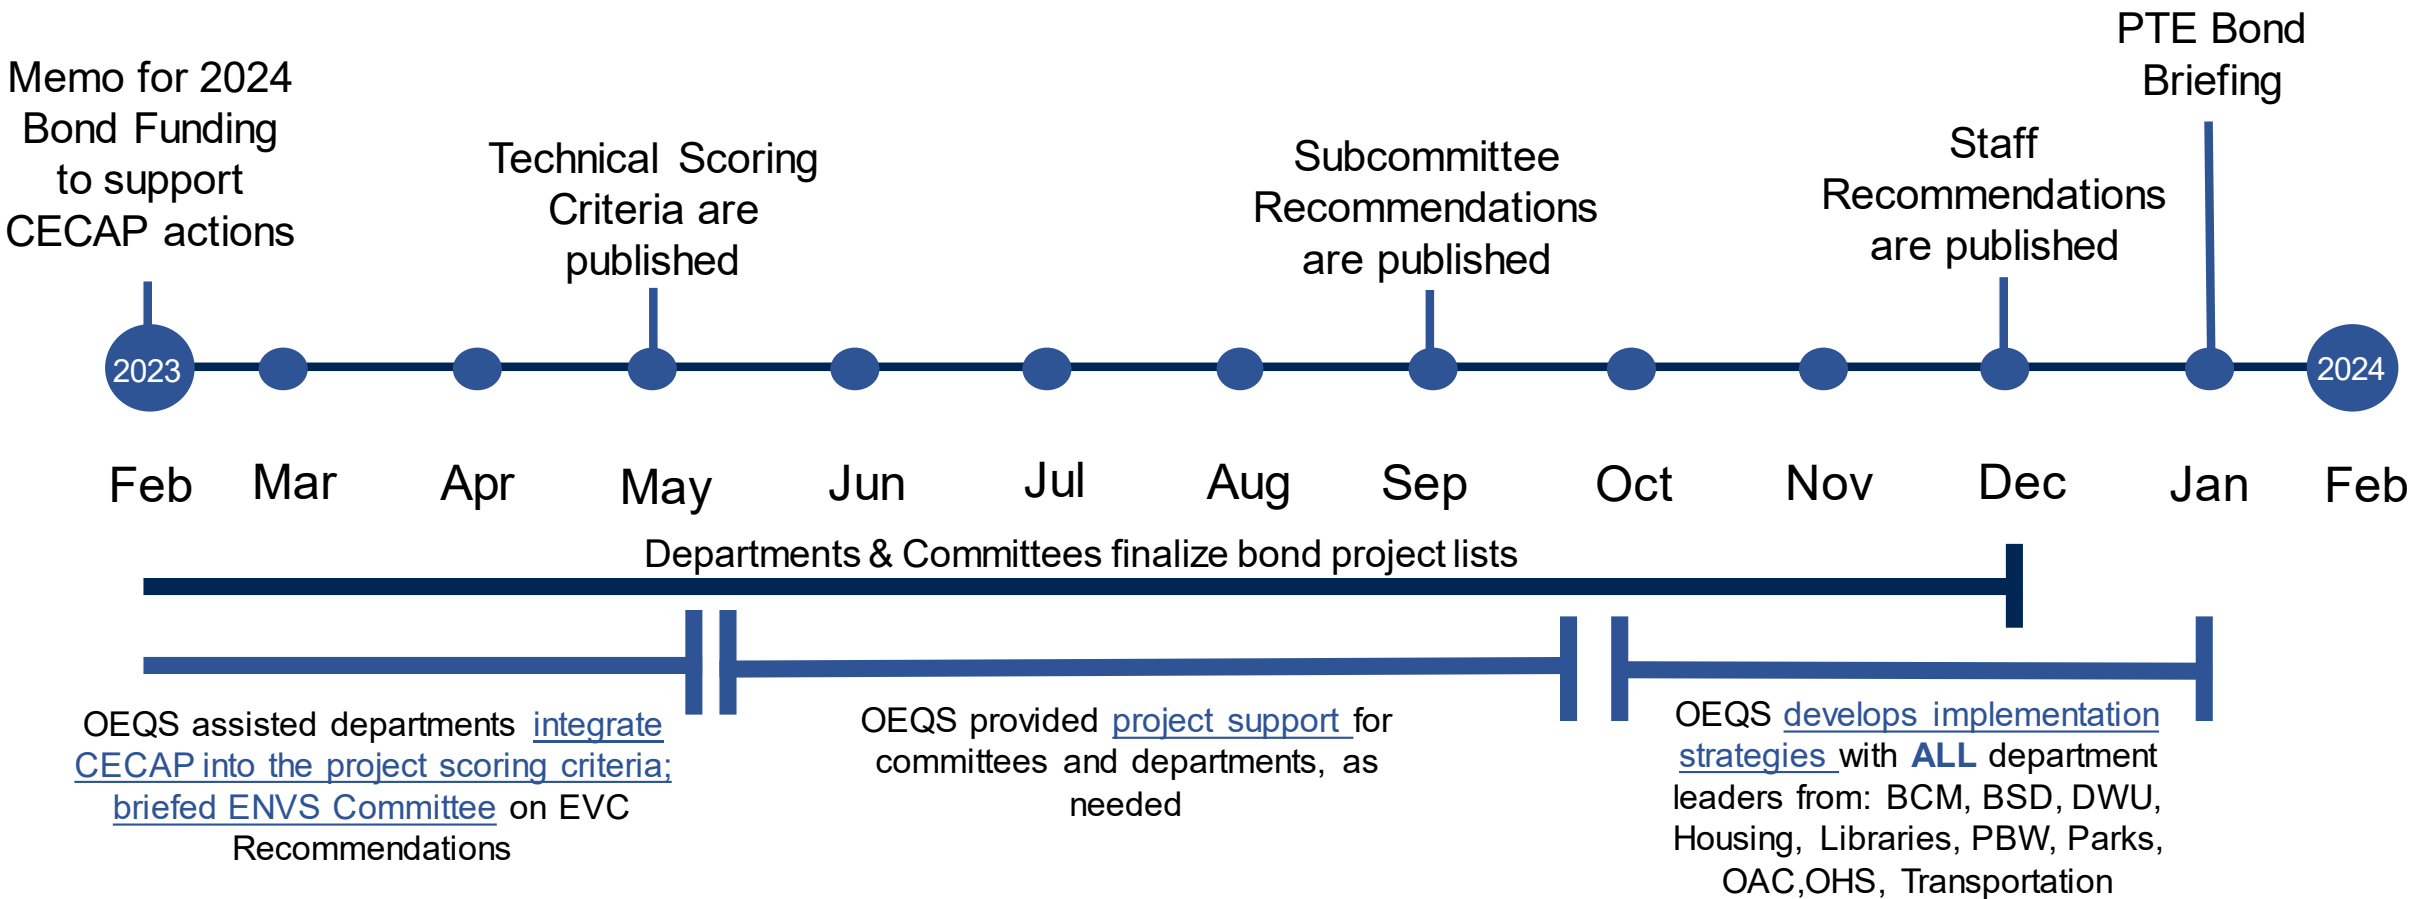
Memo for 2024 Bond Funding to support CECAP actions

Technical Scoring Criteria are published

Subcommittee Recommendations are published

Staff Recommendations are published

PTE Bond Briefing

2023

2024

Feb Mar Apr May Jun Jul Aug Sep Oct Nov Dec Jan Feb

Departments & Committees finalize bond project lists

OEQS assisted departments integrate CECAP into the project scoring criteria; briefed ENVS Committee on EVC Recommendations

OEQS provided project support for committees and departments, as needed

OEQS develops implementation strategies with ALL department leaders from: BCM, BSD, DWU, Housing, Libraries, PBW, Parks, OAC,OHS, Transportation